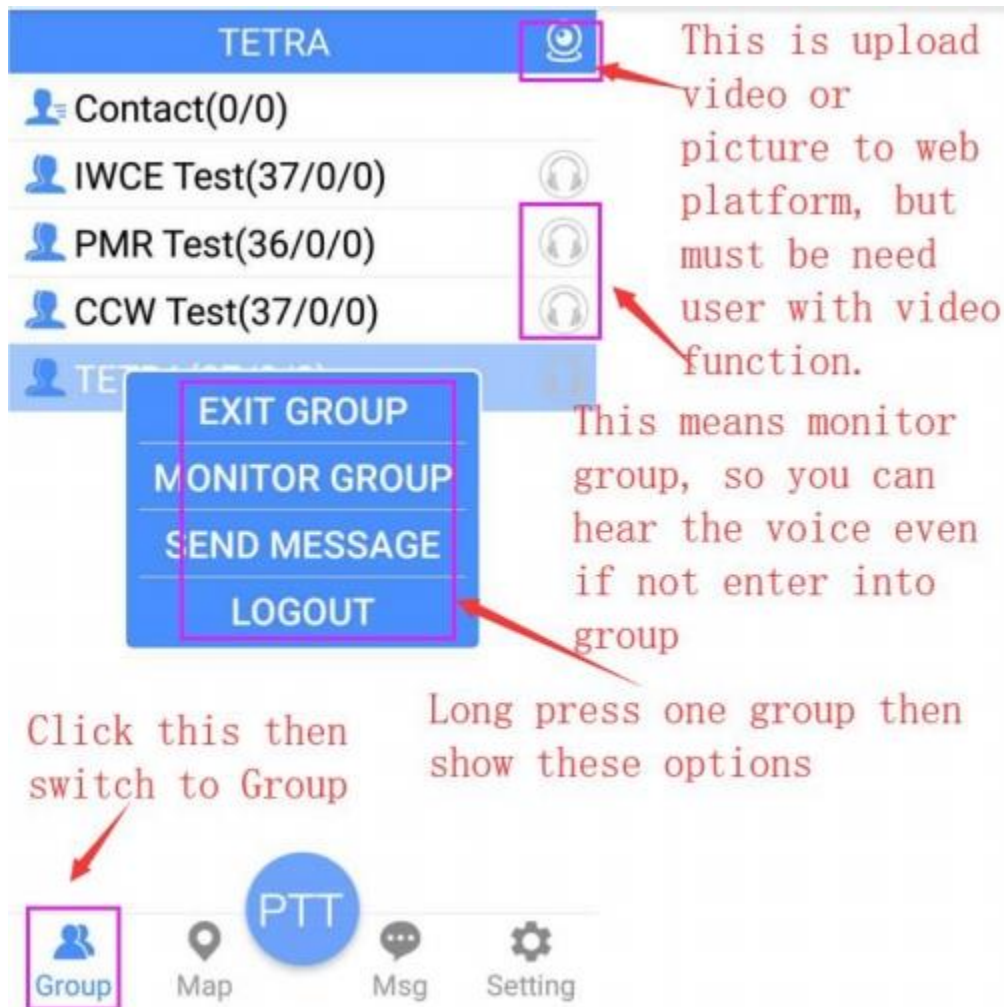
TETRA

Contact(0/0)

IWCE Test(37/0/0)

PMR Test(36/0/0)

CCW Test(37/0/0)

TE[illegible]

EXIT GROUP

MONITOR GROUP

SEND MESSAGE

LOGOUT

This is upload video or picture to web platform, but must be need user with video function.

This means monitor group, so you can hear the voice even if not enter into group

Long press one group then show these options

Click this then switch to Group

PTT

Group

Map

Msg

Setting